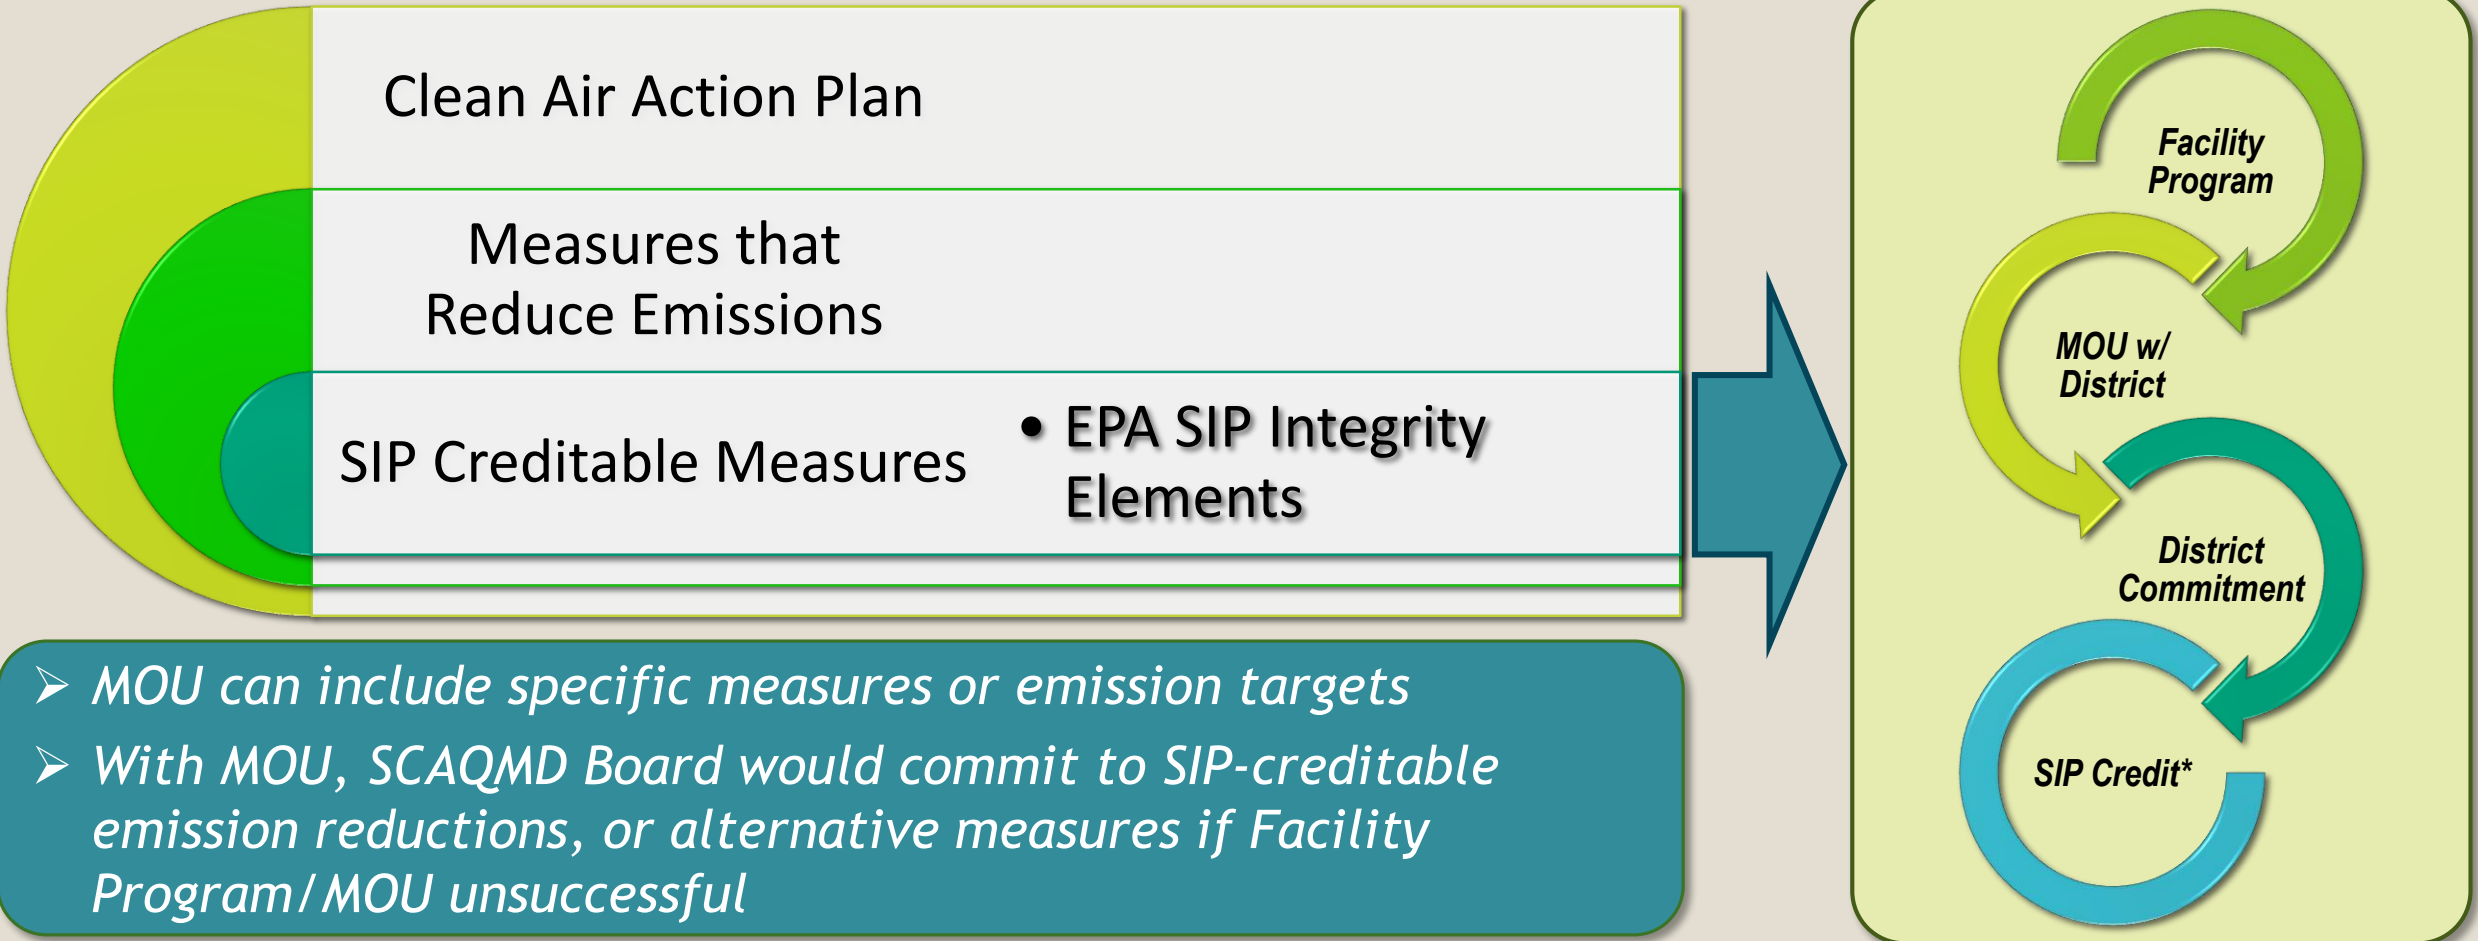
Clean Air Action Plan

Measures that Reduce Emissions

SIP Creditable Measures

• EPA SIP Integrity Elements

Facility Program

MOU w/ District

District Commitment

SIP Credit*

➢ MOU can include specific measures or emission targets

➢ With MOU, SCAQMD Board would commit to SIP-creditable emission reductions, or alternative measures if Facility Program/MOU unsuccessful